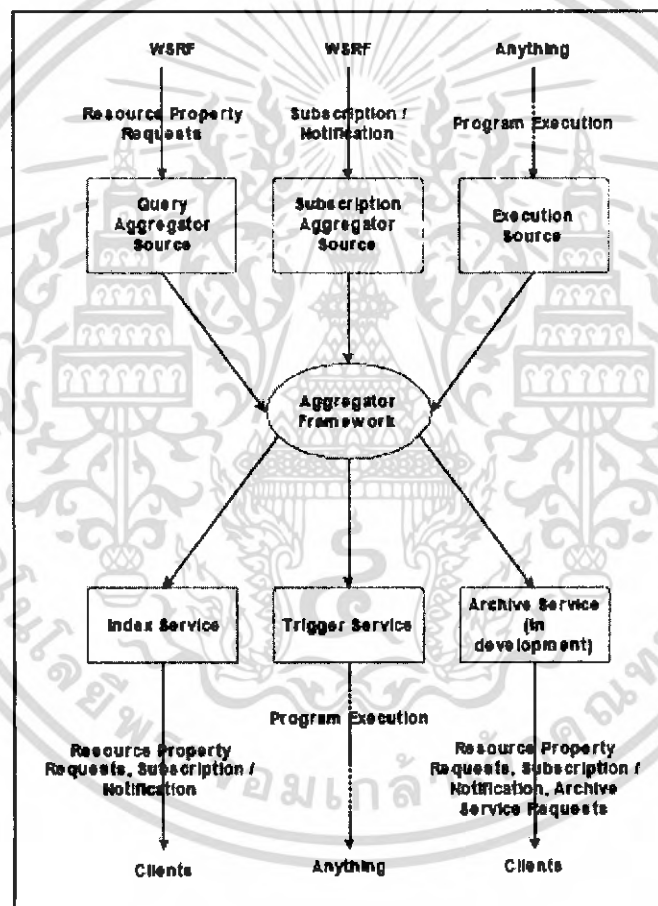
WSRF

Resource Property Requests

Query Aggregator Source

WSRF

Subscription / Notification

Subscription Aggregator Source

Anything

Program Execution

Execution Source

Aggregator Framework

Index Service

Resource Property Requests, Subscription / Notification

Clients

Trigger Service

Program Execution

Anything

Archive Service (in development)

Resource Property Requests, Subscription / Notification, Archive Service Requests

Clients